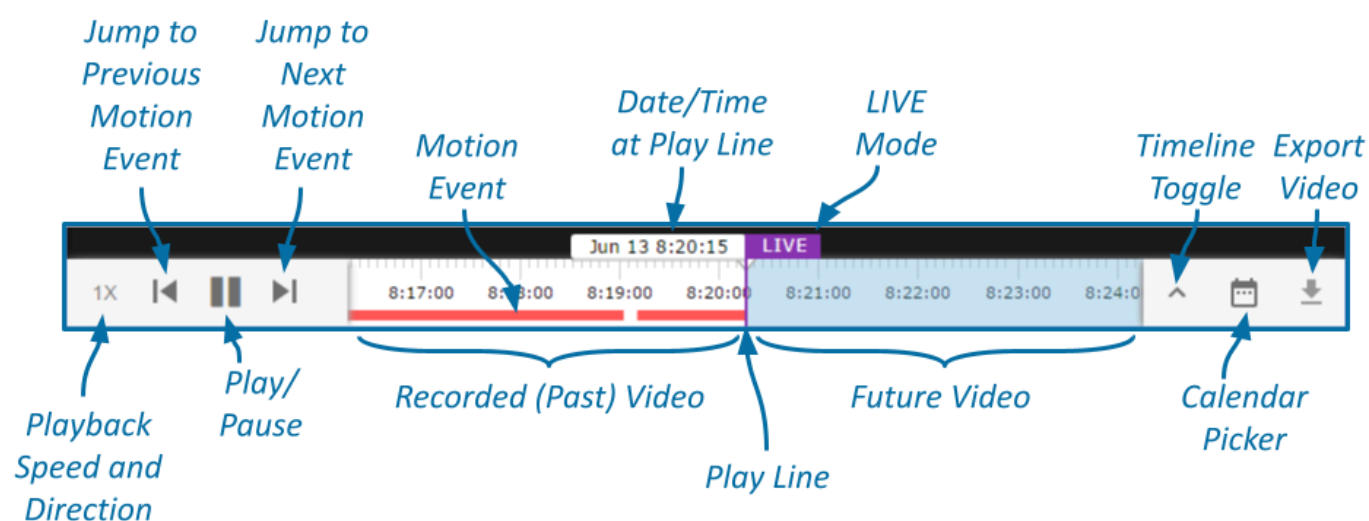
Jump to Previous Motion Event

Jump to Next Motion Event

Motion Event

Date/Time at Play Line

LIVE Mode

Timeline Toggle

Export Video

Jun 13 8:20:15

LIVE

1X

8:17:00

8:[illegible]:00

8:19:00

8:20:00

8:21:00

8:22:00

8:23:00

8:24:0

Playback Speed and Direction

Play/ Pause

Recorded (Past) Video

Play Line

Future Video

Calendar Picker